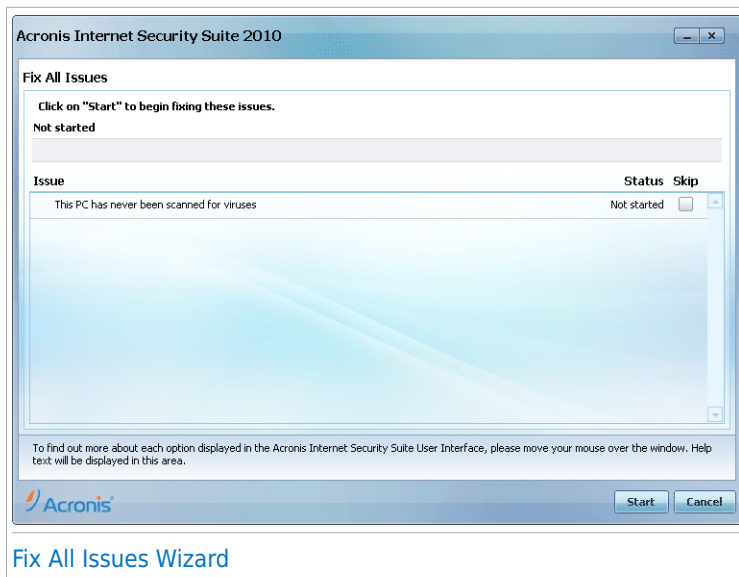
Acronis Internet Security Suite 2010

Fix All Issues

Click on "Start" to begin fixing these issues.

Not started

| Issue | Status | Skip |
|---|---|---|
| This PC has never been scanned for viruses | Not started | |

To find out more about each option displayed in the Acronis Internet Security Suite User Interface, please move your mouse over the window. Help text will be displayed in this area.

Acronis

Start Cancel

Fix All Issues Wizard